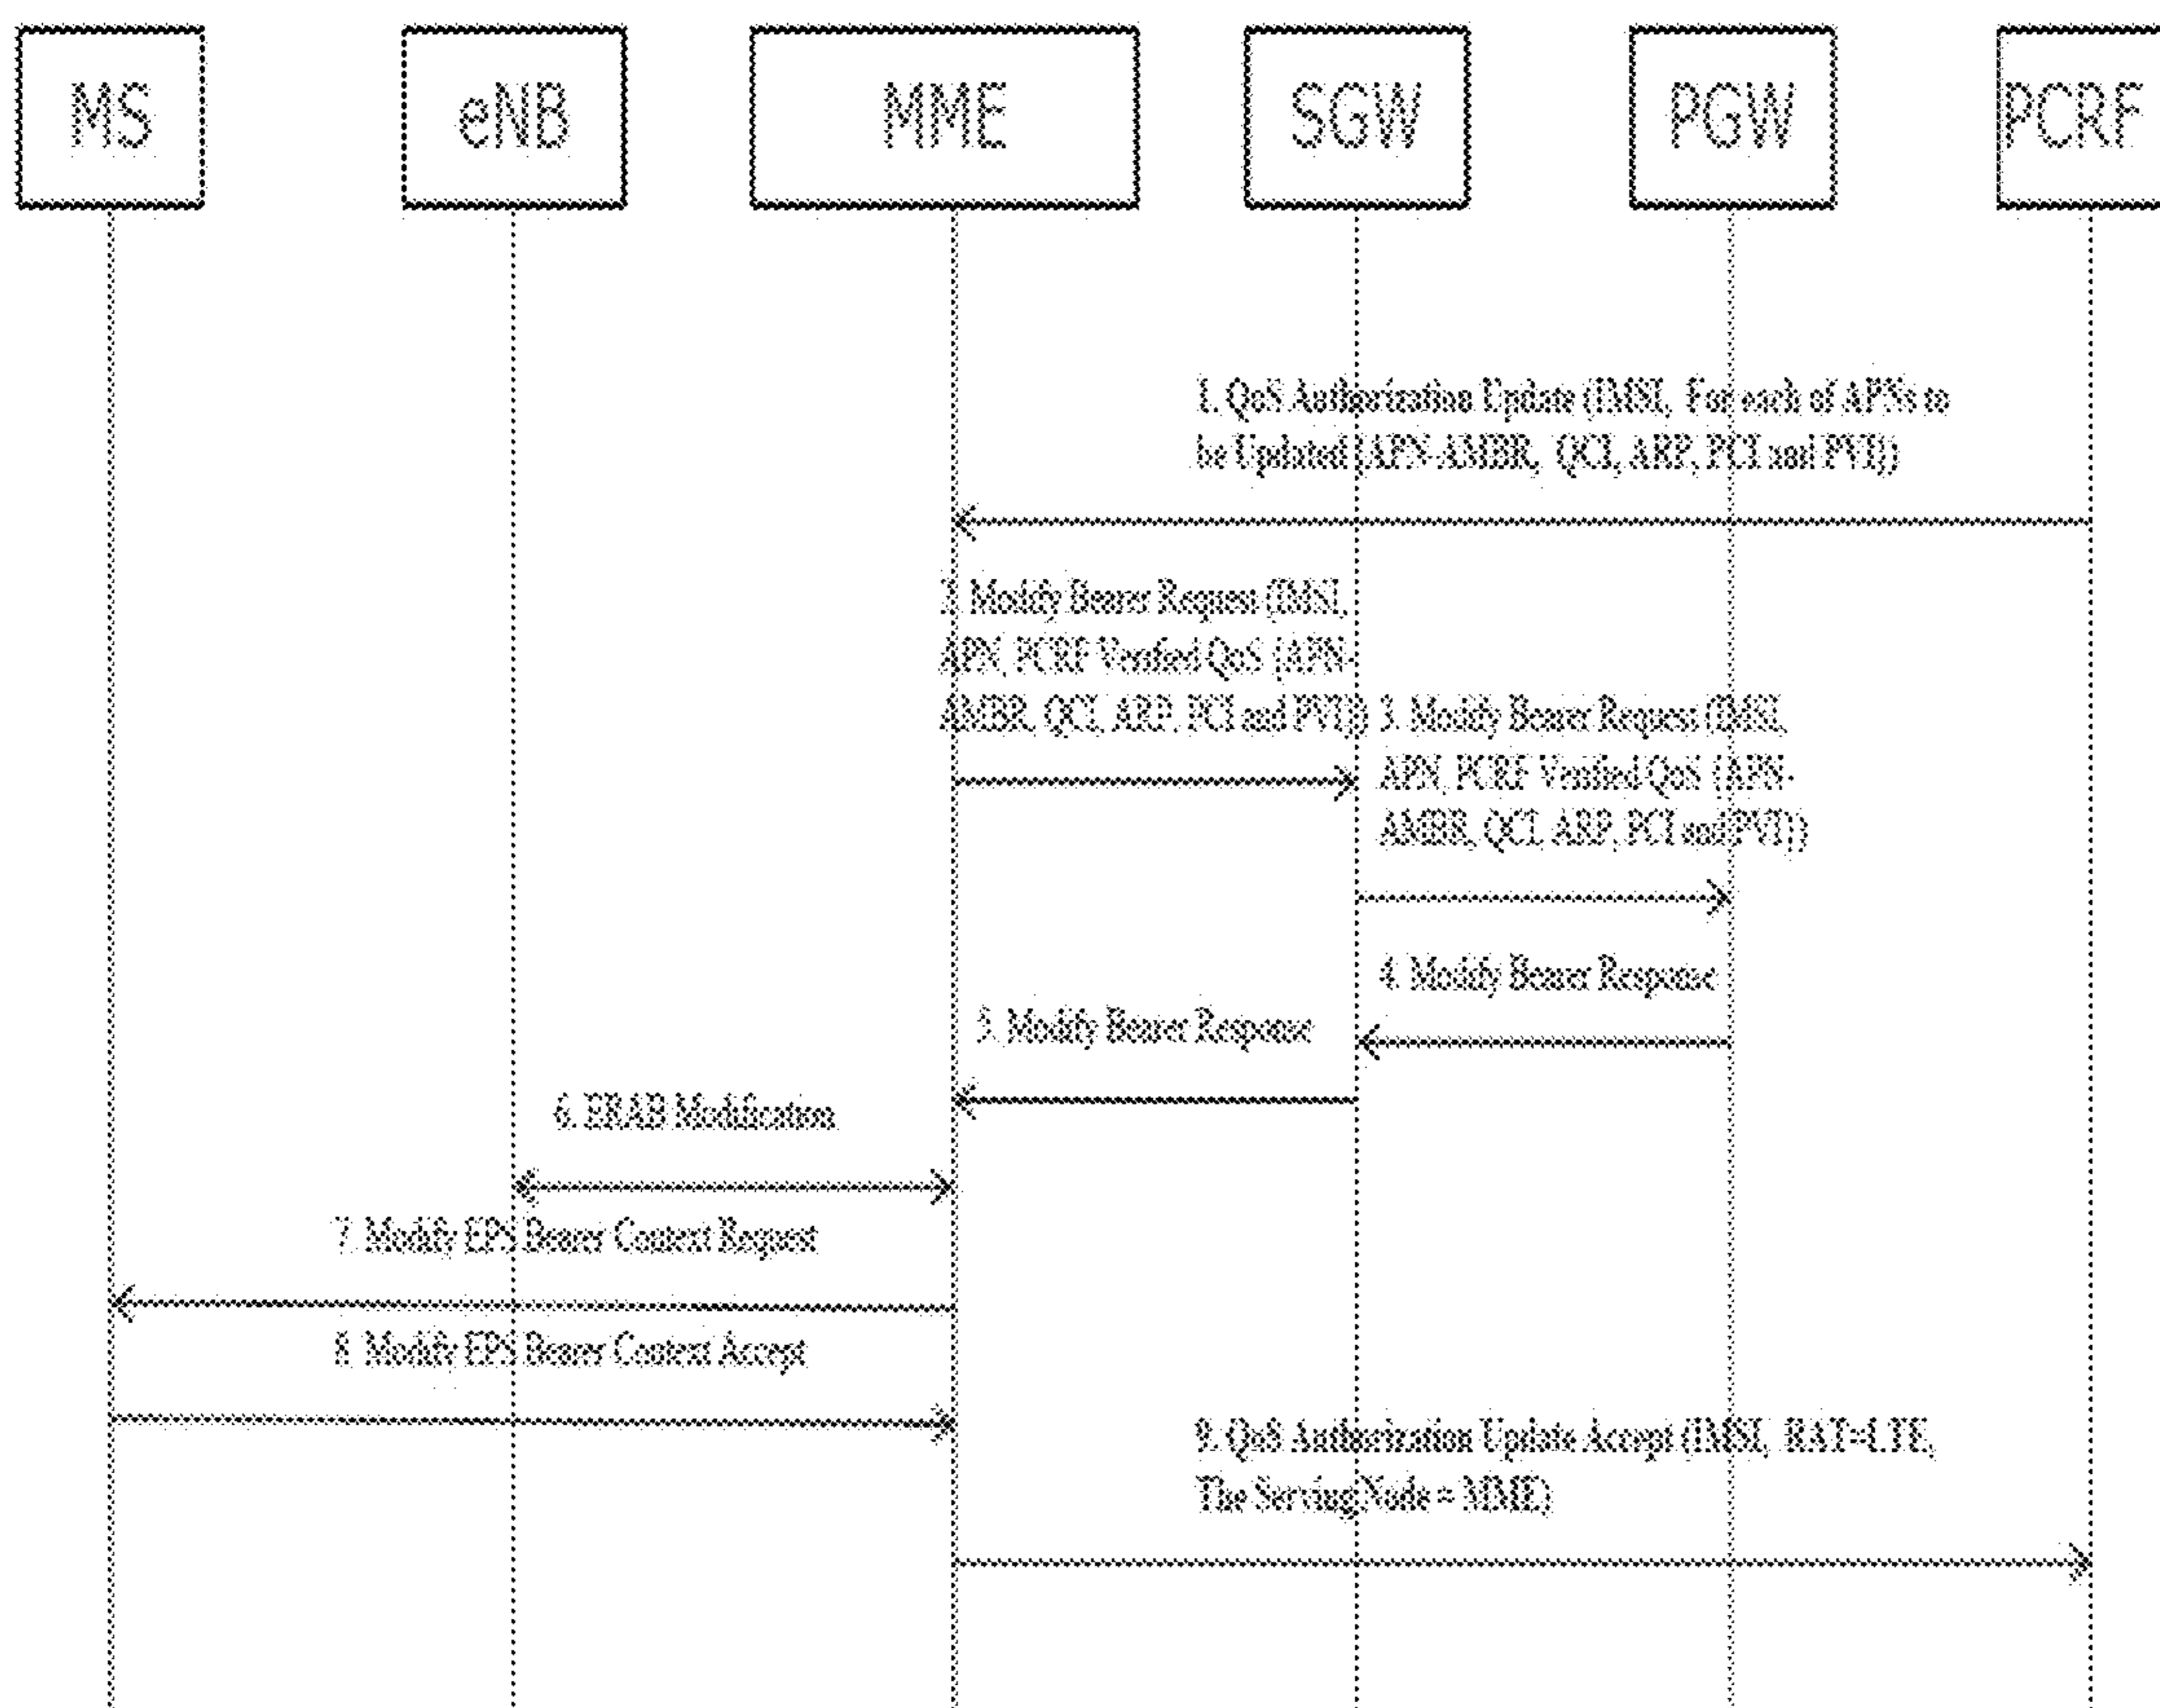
MS

eNB

MME

SGW

PGW

PCRF

1. QoS Authorization Update (IMSI, For each of APNs to be Updated {APN-AMBR, (QCI, ARP, PCI and PVI})

2. Modify Bearer Request (IMSI, APN, PCRF Verified QoS {APN-AMBR, QCI, ARP, PCI and PVI})

3. Modify Bearer Request (IMSI, APN, PCRF Verified QoS {APN-AMBR, QCI, ARP, PCI and PVI})

4. Modify Bearer Response

5. Modify Bearer Response

6. ERAB Modification

7. Modify EPS Bearer Context Request

8. Modify EPS Bearer Context Accept

9. QoS Authorization Update Accept (IMSI, RAT=LTE, The Serving Node = MME)